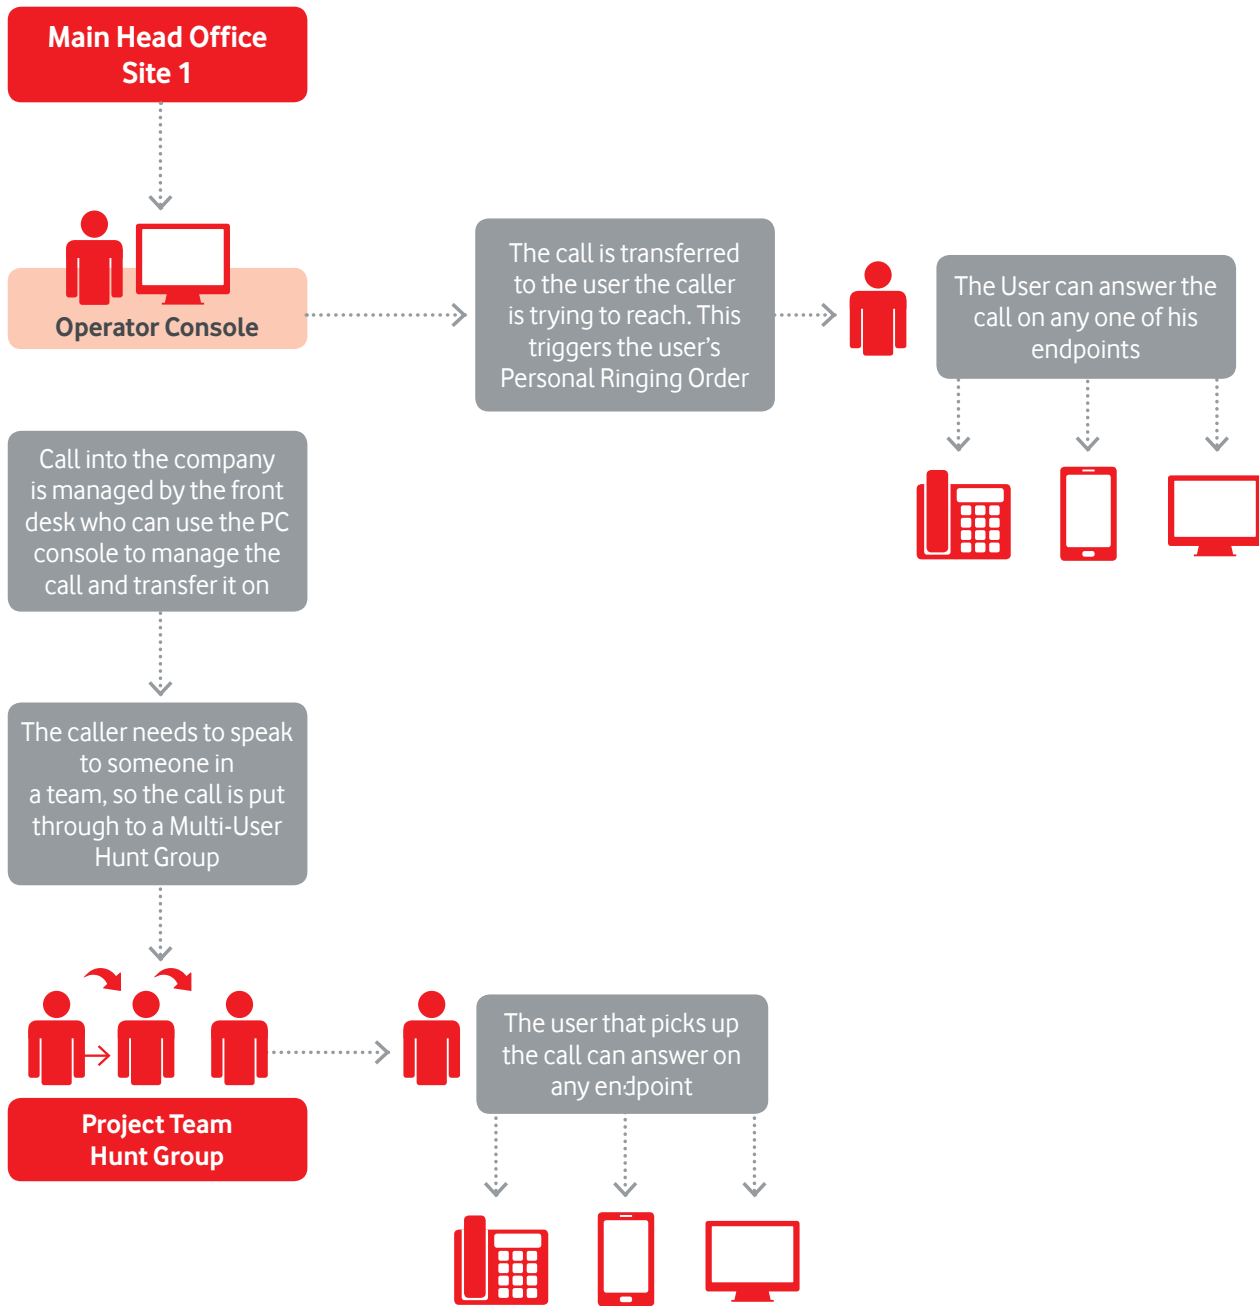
Main Head Office
Site 1

Operator Console

The call is transferred to the user the caller is trying to reach. This triggers the user's Personal Ringing Order

The User can answer the call on any one of his endpoints

Call into the company is managed by the front desk who can use the PC console to manage the call and transfer it on

The caller needs to speak to someone in a team, so the call is put through to a Multi-User Hunt Group

Project Team
Hunt Group

The user that picks up the call can answer on any endpoint